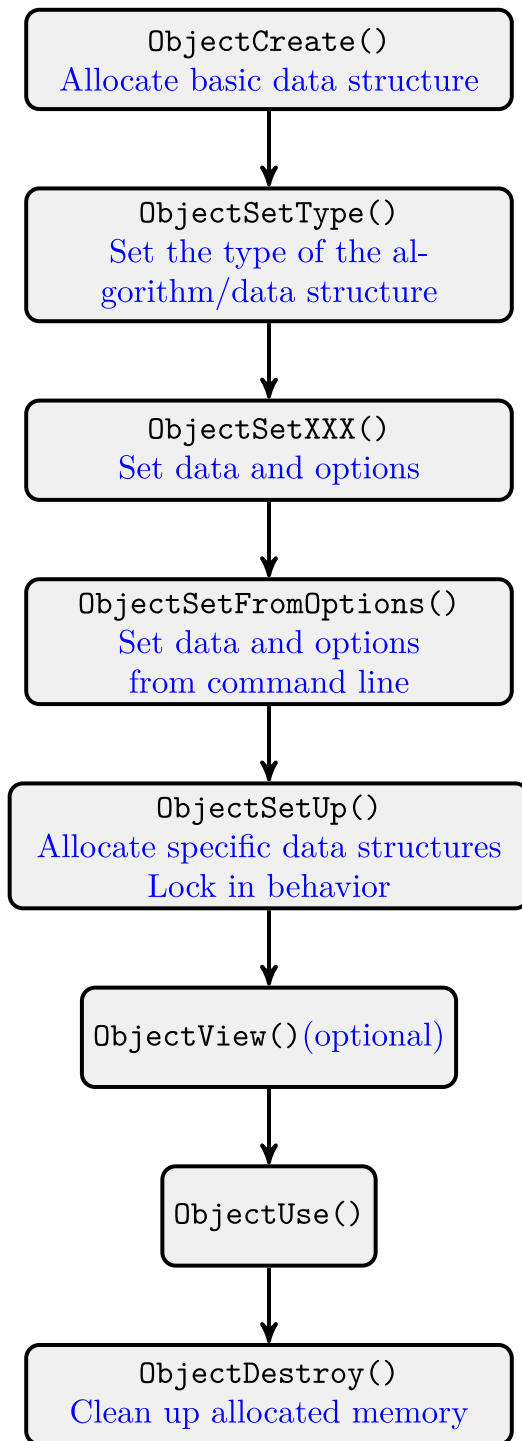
ObjectCreate()
Allocate basic data structure

ObjectSetType()
Set the type of the algorithm/data structure

ObjectSetXXX()
Set data and options

ObjectSetFromOptions()
Set data and options from command line

ObjectSetUp()
Allocate specific data structures
Lock in behavior

ObjectView()(optional)

ObjectUse()

ObjectDestroy()
Clean up allocated memory